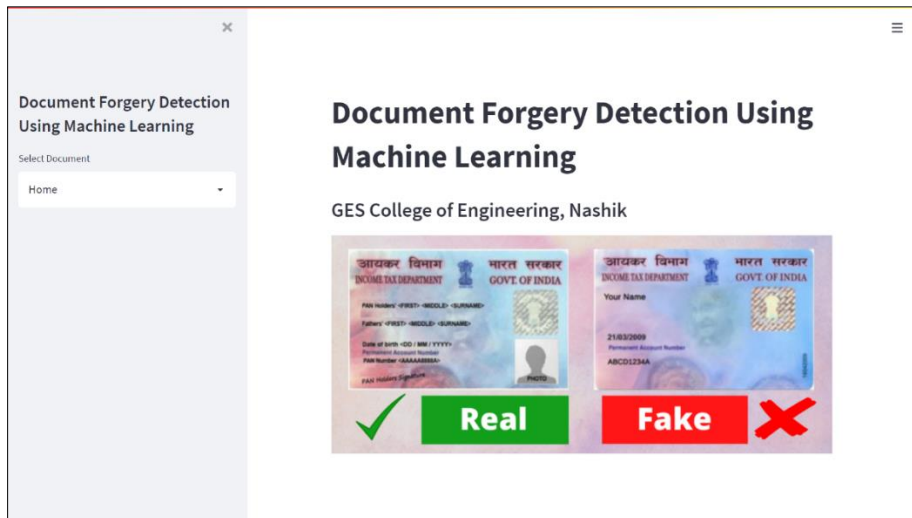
×

Document Forgery Detection Using Machine Learning

Select Document

Home

≡

Document Forgery Detection Using Machine Learning

GES College of Engineering, Nashik

आयकर विभाग
INCOME TAX DEPARTMENT

भारत सरकार
GOVT. OF INDIA

PAN Holders' <FIRST> <MIDDLE> <SURNAME>

Fathers' <FIRST> <MIDDLE> <SURNAME>

Date of birth <DD / MM / YYYY>

Permanent Account Number

PAN Number <AAAAA9999A>

PAN Holders Signature

PHOTO

आयकर विभाग
INCOME TAX DEPARTMENT

भारत सरकार
GOVT. OF INDIA

Your Name

21/03/2009

Permanent Account Number

ABCD1234A

Real

Fake